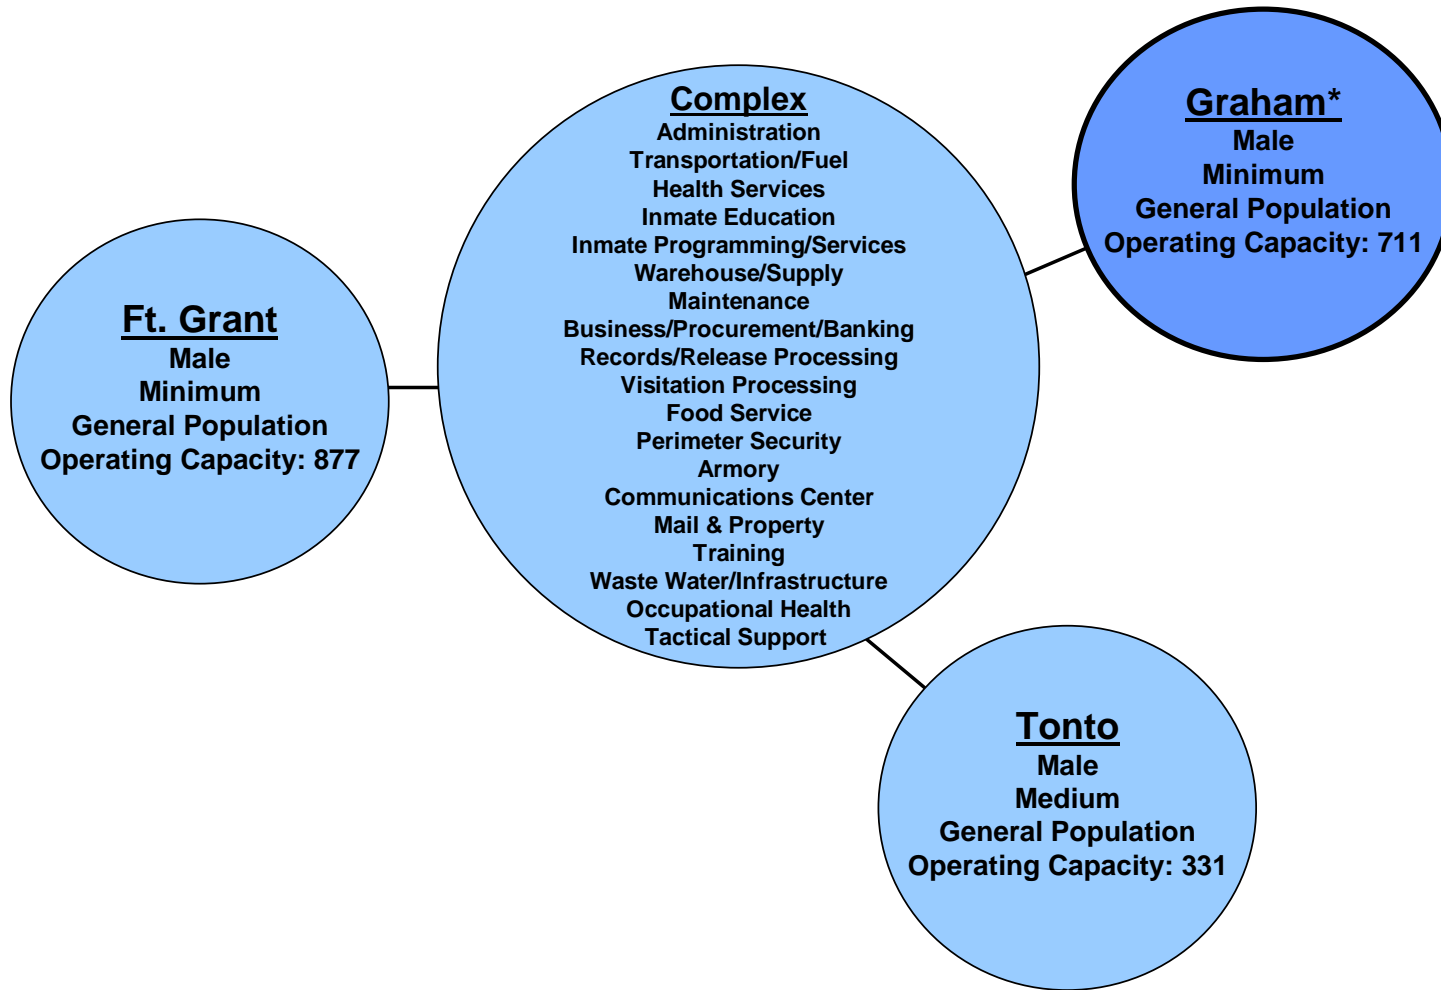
Complex
Administration
Transportation/Fuel
Health Services
Inmate Education
Inmate Programming/Services
Warehouse/Supply
Maintenance
Business/Procurement/Banking
Records/Release Processing
Visitation Processing
Food Service
Perimeter Security
Armory
Communications Center
Mail & Property
Training
Waste Water/Infrastructure
Occupational Health
Tactical Support

Graham*
Male
Minimum
General Population
Operating Capacity: 711

Ft. Grant
Male
Minimum
General Population
Operating Capacity: 877

Tonto
Male
Medium
General Population
Operating Capacity: 331